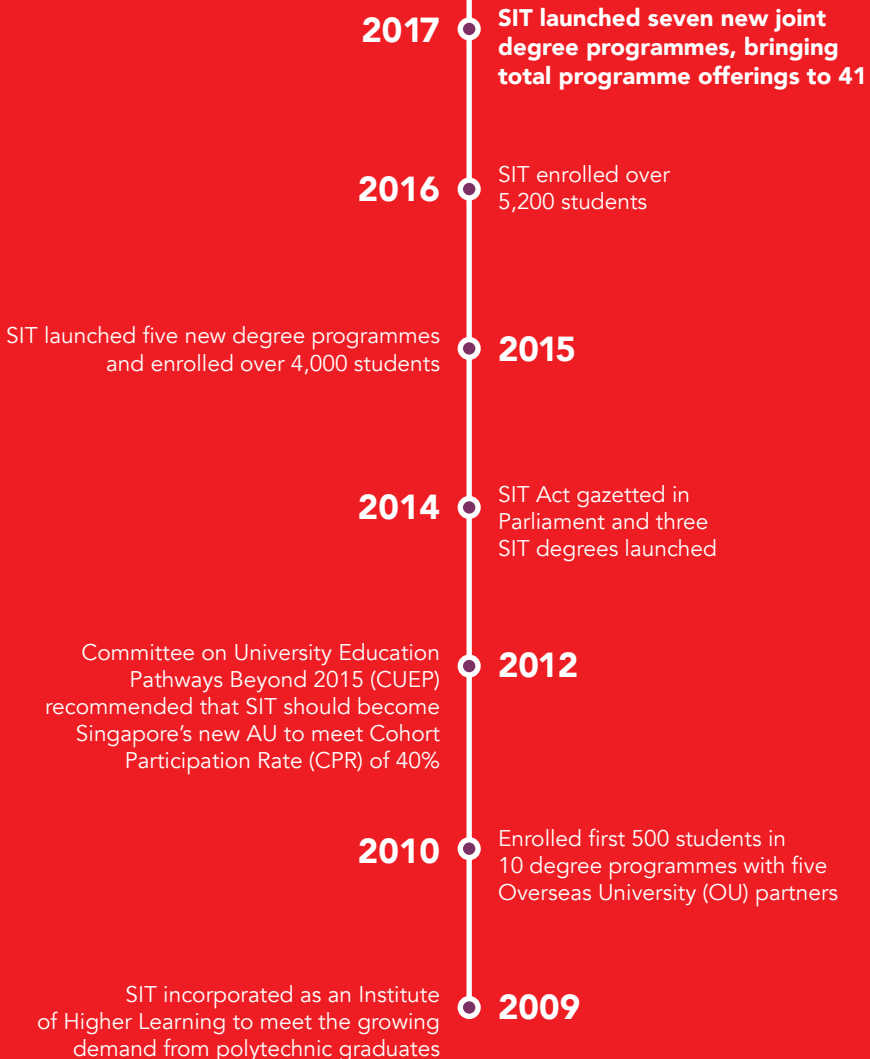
2017

SIT launched seven new joint degree programmes, bringing total programme offerings to 41

2016

SIT enrolled over 5,200 students

SIT launched five new degree programmes and enrolled over 4,000 students

2015

2014

SIT Act gazetted in Parliament and three SIT degrees launched

Committee on University Education Pathways Beyond 2015 (CUEP) recommended that SIT should become Singapore's new AU to meet Cohort Participation Rate (CPR) of 40%

2012

2010

Enrolled first 500 students in 10 degree programmes with five Overseas University (OU) partners

SIT incorporated as an Institute of Higher Learning to meet the growing demand from polytechnic graduates

2009